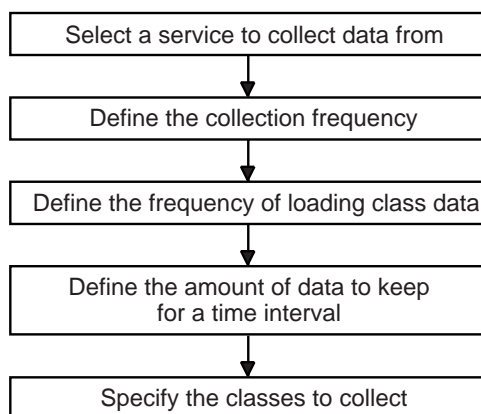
Select a service to collect data from

Define the collection frequency

Define the frequency of loading class data

Define the amount of data to keep for a time interval

Specify the classes to collect